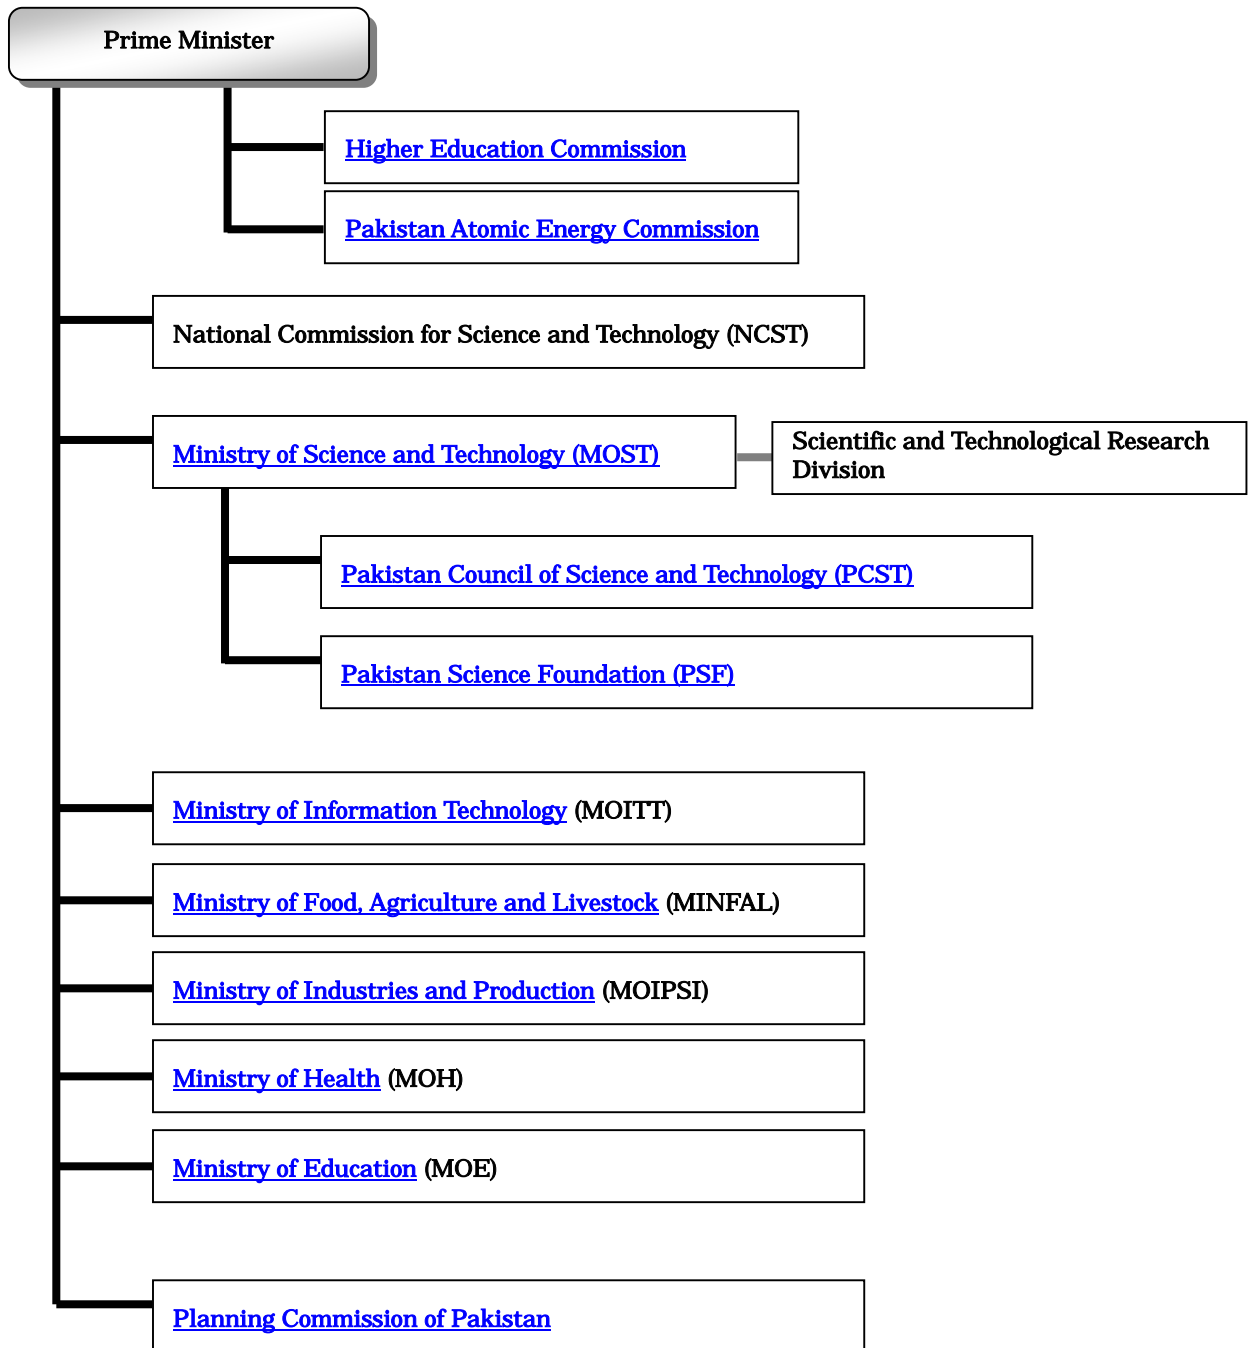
Prime Minister

Higher Education Commission

Pakistan Atomic Energy Commission

National Commission for Science and Technology (NCST)

Ministry of Science and Technology (MOST)

Scientific and Technological Research Division

Pakistan Council of Science and Technology (PCST)

Pakistan Science Foundation (PSF)

Ministry of Information Technology (MOITT)

Ministry of Food, Agriculture and Livestock (MINFAL)

Ministry of Industries and Production (MOIPSI)

Ministry of Health (MOH)

Ministry of Education (MOE)

Planning Commission of Pakistan